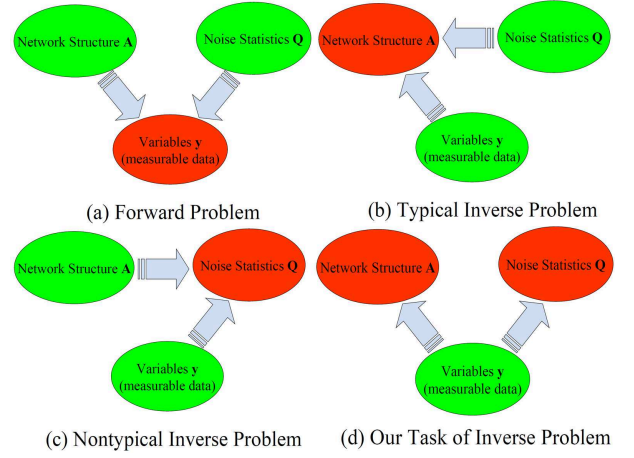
Network Structure **A**

Noise Statistics **Q**

Variables **y** (measurable data)

(a) Forward Problem

Network Structure **A**

Noise Statistics **Q**

Variables **y** (measurable data)

(b) Typical Inverse Problem

Network Structure **A**

Noise Statistics **Q**

Variables **y** (measurable data)

(c) Nontypical Inverse Problem

Network Structure **A**

Noise Statistics **Q**

Variables **y** (measurable data)

(d) Our Task of Inverse Problem